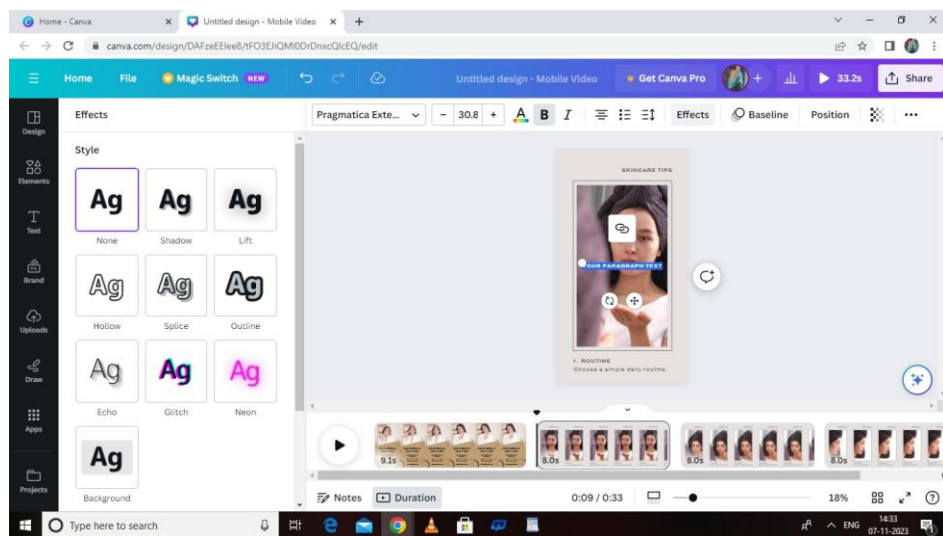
Home - Canva
Untitled design - Mobile Video
canva.com/design/DAFzeEEIee8/tFO3EJiQMI0DrDnxcQIcEQ/edit

Home File Magic Switch NEW Untitled design - Mobile Video Get Canva Pro 33.2s Share

Design
Elements
Text
Brand
Uploads
Draw
Apps
Projects

Effects

Pragmatica Exte... - 30.8 + A B I Effects Baseline Position

Style

Ag
None
Ag
Shadow
Ag
Lift
Ag
Hollow
Ag
Splice
Ag
Outline
Ag
Echo
Ag
Glitch
Ag
Neon
Ag
Background

SKINCARE TIPS

OUR PARAGRAPH TEXT

1. ROUTINE
Choose a simple daily routine.

9.1s
8.0s
8.0s
8.0s

Notes Duration 0:09 / 0:33 18%

Type here to search
ENG 14:33 07-11-2023